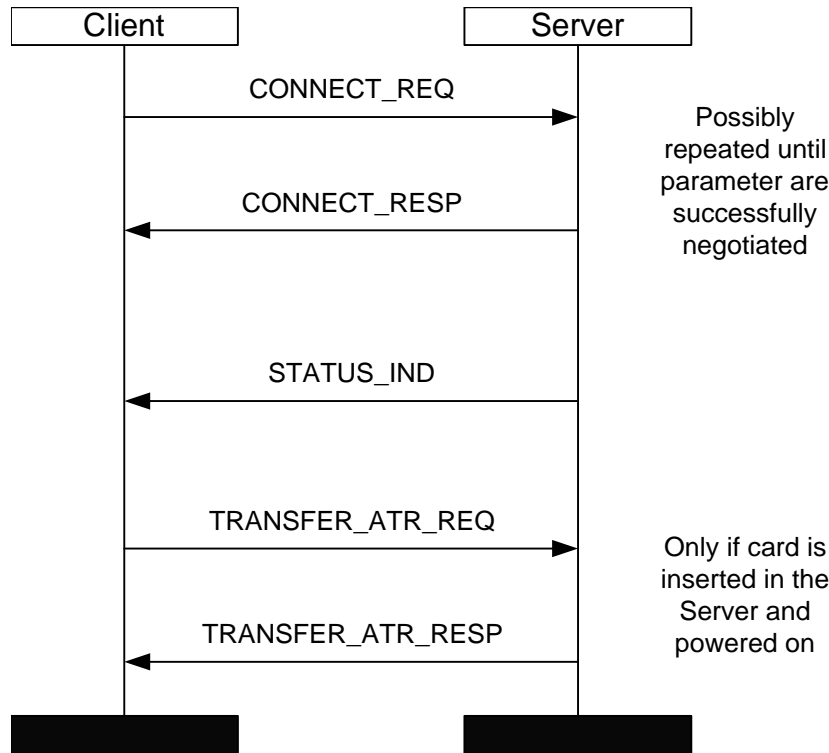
Client

Server

CONNECT_REQ

Possibly repeated until parameter are successfully negotiated

CONNECT_RESP

STATUS_IND

TRANSFER_ATR_REQ

Only if card is inserted in the Server and powered on

TRANSFER_ATR_RESP